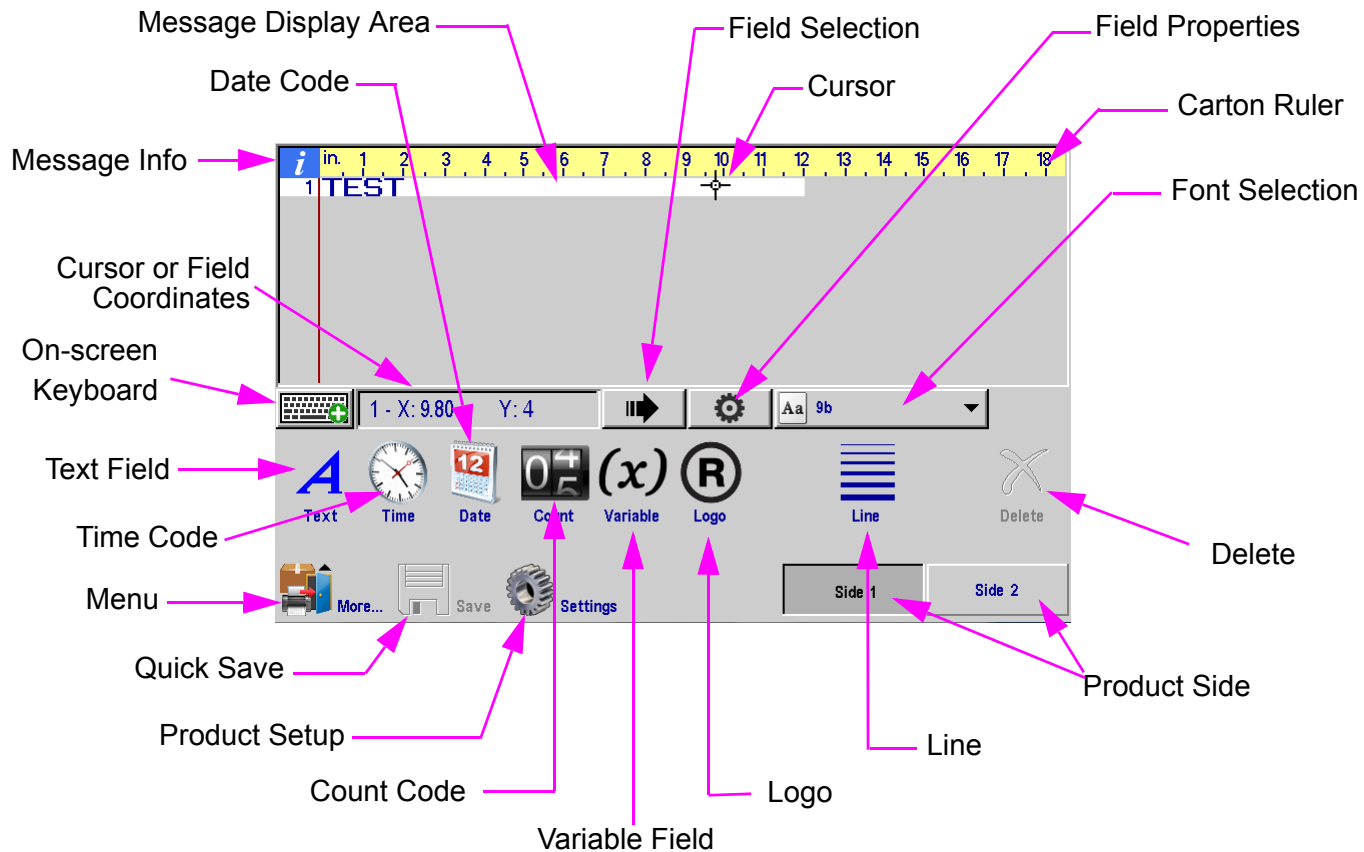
Message Display Area

Field Selection

Field Properties

Date Code

Cursor

Carton Ruler

Message Info

i in. 1 2 3 4 5 6 7 8 9 10 11 12 13 14 15 16 17 18

1 TEST

Font Selection

Cursor or Field Coordinates

On-screen Keyboard

1 - X: 9.80 Y: 4

Aa 9b

Text Field

12

(x)

Text Time Date Count Variable Logo Line Delete

Time Code

Delete

Menu

More... Save Settings

Side 1 Side 2

Quick Save

Product Side

Product Setup

Line

Count Code

Logo

Variable Field